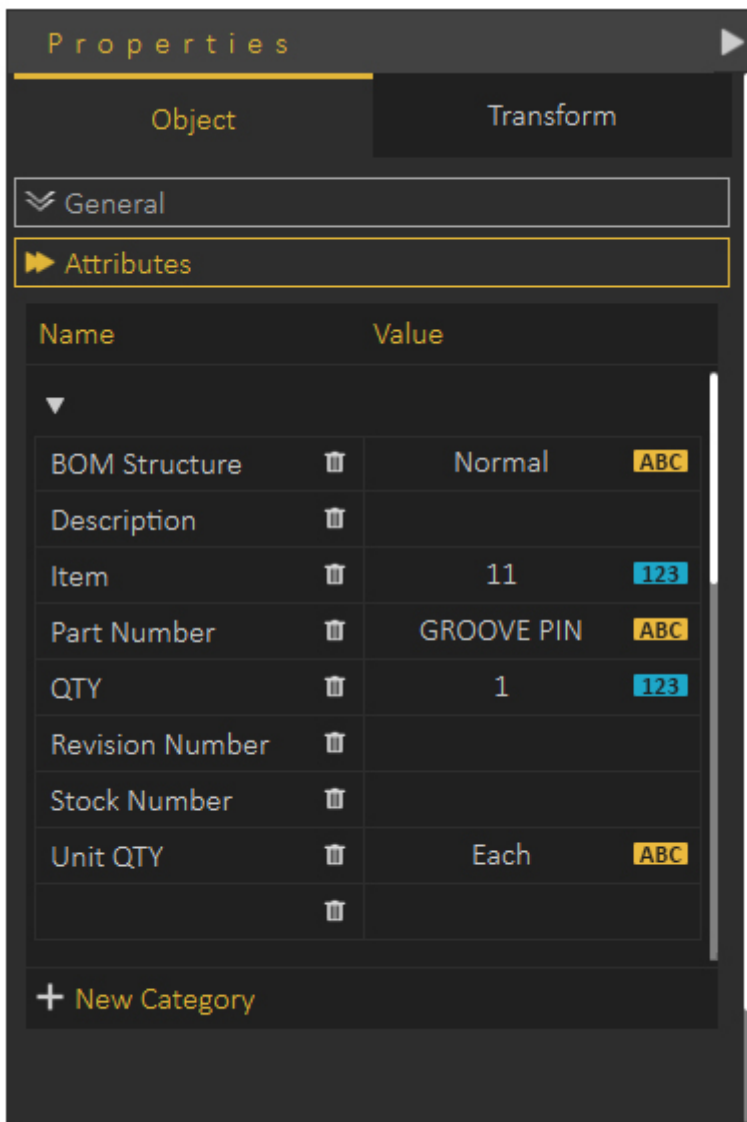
Properties

Object

Transform

General

Attributes

| Name | Value |
|---|---|
| BOM Structure | Normal ABC |
| Description | |
| Item | 11 123 |
| Part Number | GROOVE PIN ABC |
| QTY | 1 123 |
| Revision Number | |
| Stock Number | |
| Unit QTY | Each ABC |
| | |

+ New Category